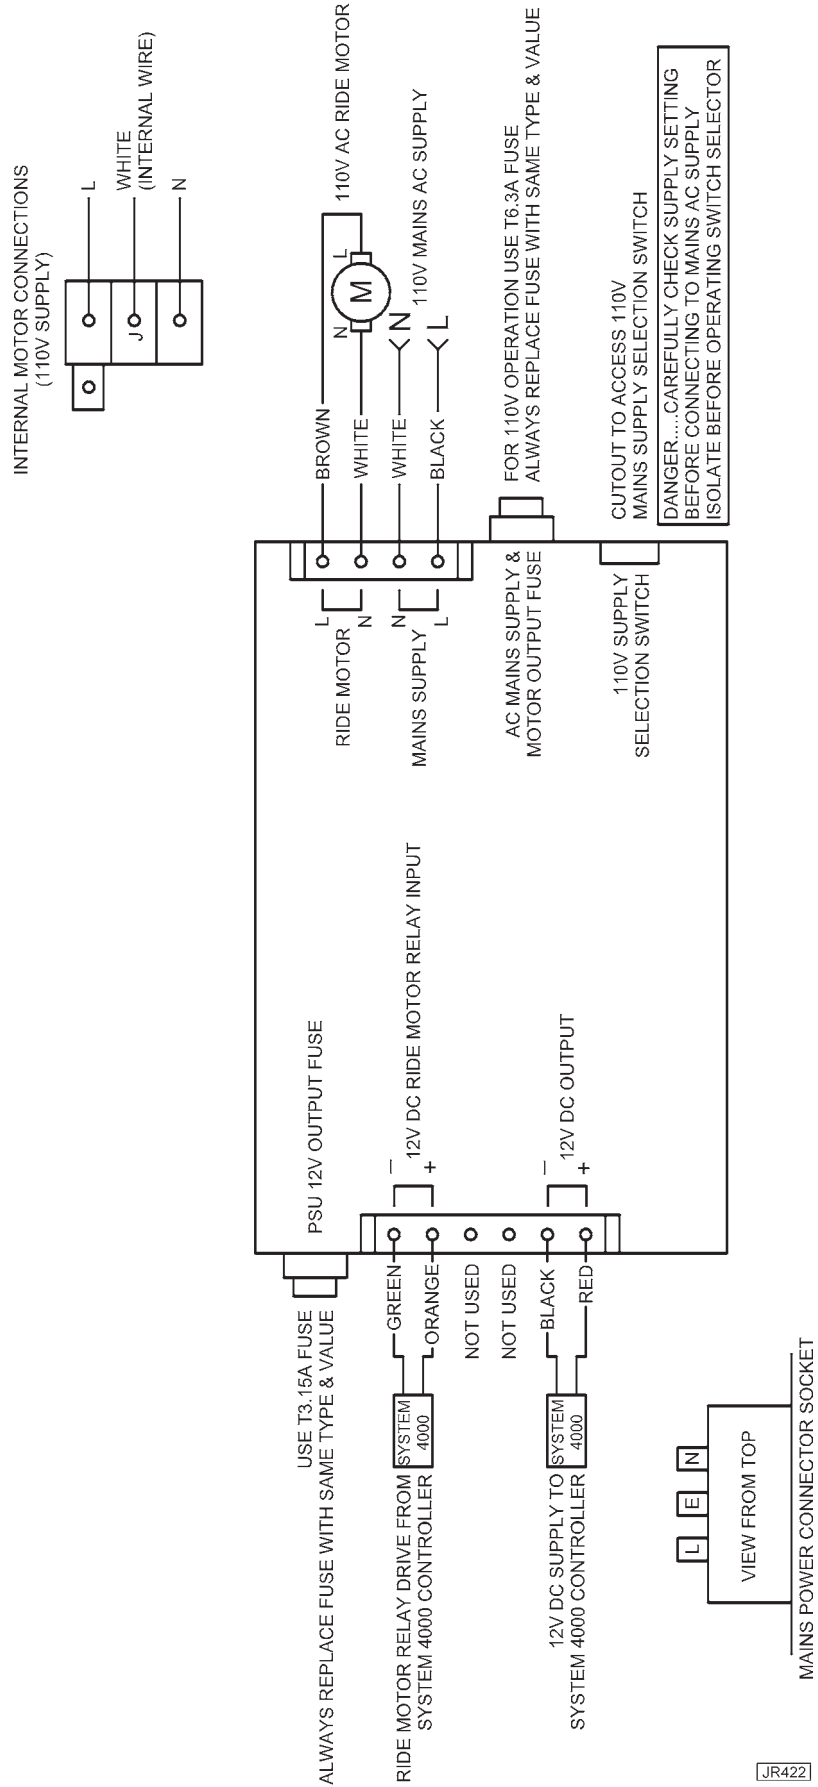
INTERNAL MOTOR CONNECTIONS
(110V SUPPLY)

L
WHITE
(INTERNAL WIRE)
N
J

110V AC RIDE MOTOR
L
M
N
110V MAINS AC SUPPLY
N
L

BROWN
WHITE
WHITE
BLACK

FOR 110V OPERATION USE T6.3A FUSE
ALWAYS REPLACE FUSE WITH SAME TYPE & VALUE

CUTOUT TO ACCESS 110V
MAINS SUPPLY SELECTION SWITCH

DANGER.....CAREFULLY CHECK SUPPLY SETTING
BEFORE CONNECTING TO MAINS AC SUPPLY
ISOLATE BEFORE OPERATING SWITCH SELECTOR

L
RIDE MOTOR
N
N
MAINS SUPPLY
L

AC MAINS SUPPLY &
MOTOR OUTPUT FUSE

110V SUPPLY
SELECTION SWITCH

PSU 12V OUTPUT FUSE

−
12V DC RIDE MOTOR RELAY INPUT
+

−
12V DC OUTPUT
+

USE T3.15A FUSE
ALWAYS REPLACE FUSE WITH SAME TYPE & VALUE

RIDE MOTOR RELAY DRIVE FROM
SYSTEM 4000 CONTROLLER
SYSTEM
4000
GREEN
ORANGE

NOT USED
NOT USED

12V DC SUPPLY TO
SYSTEM 4000 CONTROLLER
SYSTEM
4000
BLACK
RED

L
E
N
VIEW FROM TOP
MAINS POWER CONNECTOR SOCKET

JR422